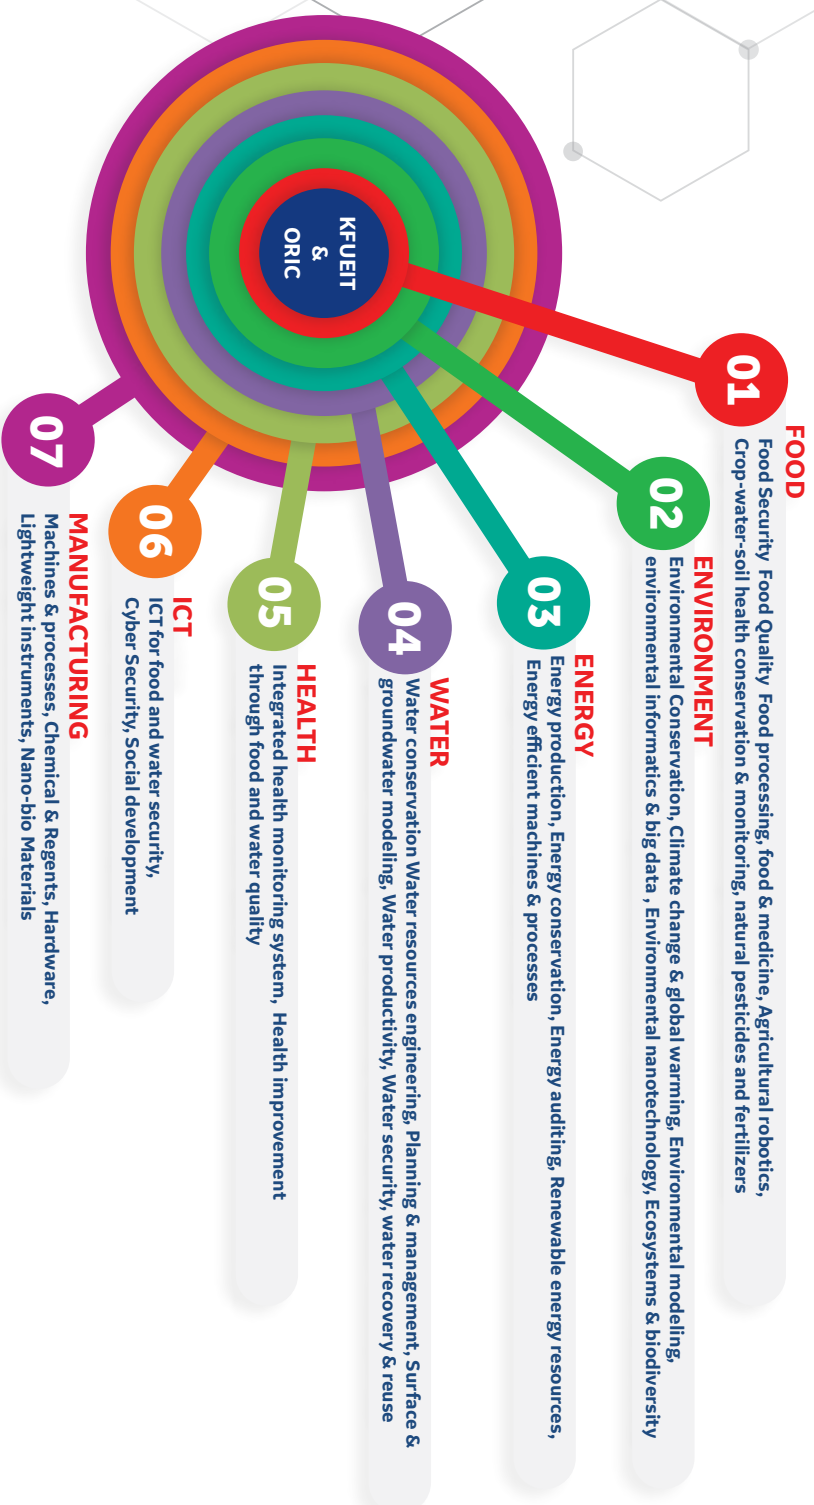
KFUEIT
&
ORIC

01
FOOD
Food Security, Food Quality, Food processing, food & medicine, Agricultural robotics, Crop-water-soil health conservation & monitoring, natural pesticides and fertilizers

02
ENVIRONMENT
Environmental Conservation, Climate change & global warming, Environmental modeling, environmental informatics & big data , Environmental nanotechnology, Ecosystems & biodiversity

03
ENERGY
Energy production, Energy conservation, Energy auditing, Renewable energy resources, Energy efficient machines & processes

04
WATER
Water conservation Water resources engineering, Planning & management, Surface & groundwater modeling, Water productivity, Water security, water recovery & reuse

05
HEALTH
Integrated health monitoring system, Health improvement through food and water quality

06
ICT
ICT for food and water security, Cyber Security, Social development

07
MANUFACTURING
Machines & processes, Chemical & Regents, Hardware, Lightweight instruments, Nano-bio Materials